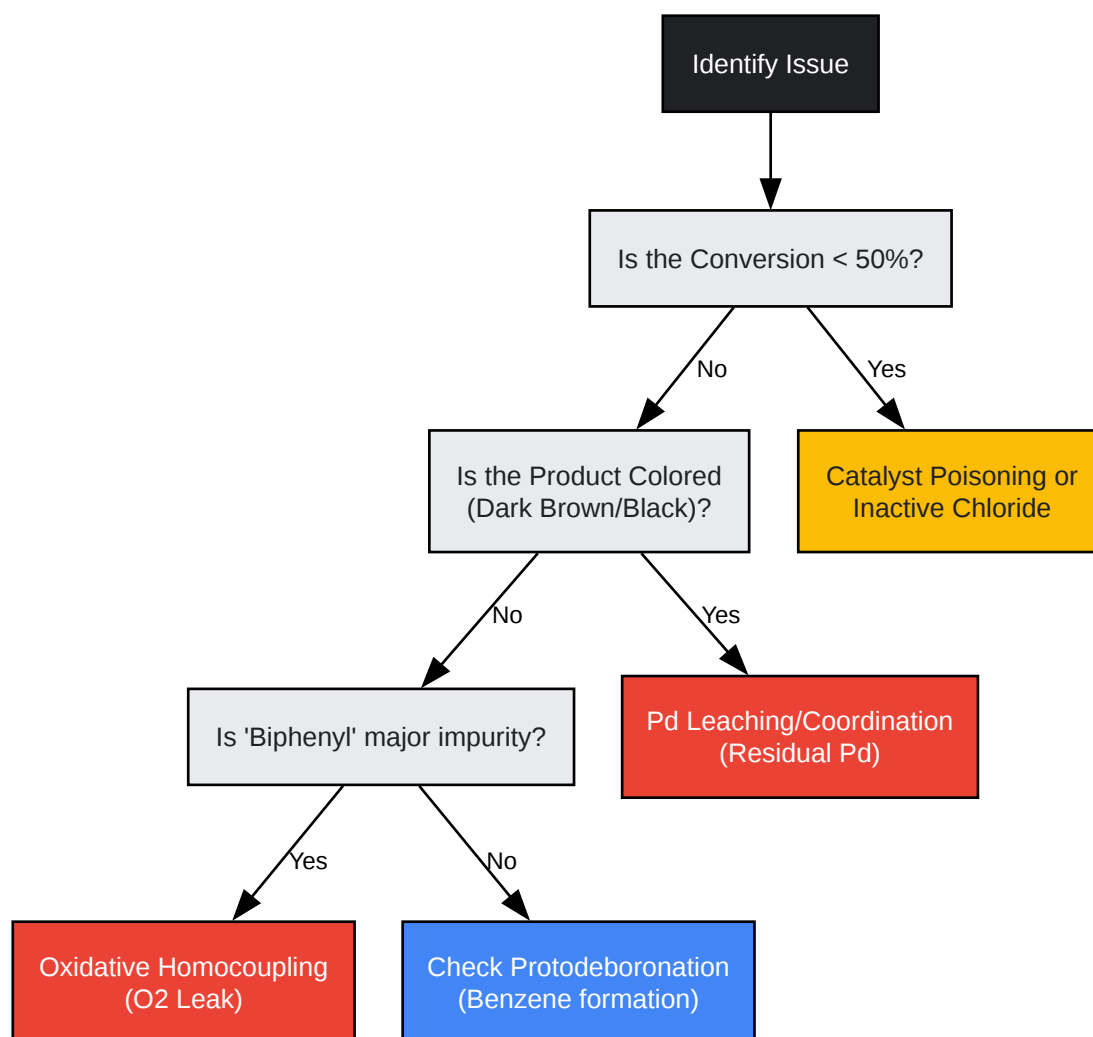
Identify Issue

Is the Conversion < 50%?

No

Yes

Is the Product Colored (Dark Brown/Black)?

Catalyst Poisoning or Inactive Chloride

No

Yes

Is 'Biphenyl' major impurity?

Pd Leaching/Coordination (Residual Pd)

Yes

No

Oxidative Homocoupling (O2 Leak)

Check Protodeboronation (Benzene formation)